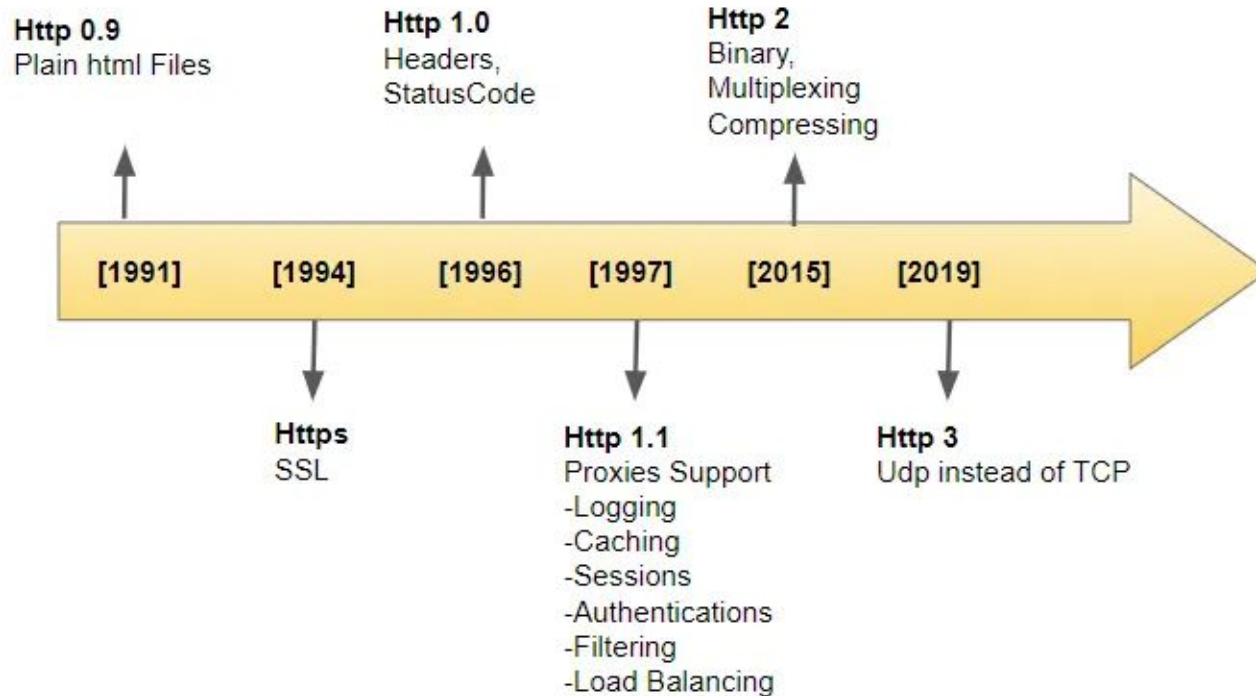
**Http 0.9**
Plain html Files

**Http 1.0**
Headers,
StatusCode

**Http 2**
Binary,
Multiplexing
Compressing

[1991] [1994] [1996] [1997] [2015] [2019]

**Https**
SSL

**Http 1.1**
Proxies Support
-Logging
-Caching
-Sessions
-Authentications
-Filtering
-Load Balancing

**Http 3**
Udp instead of TCP